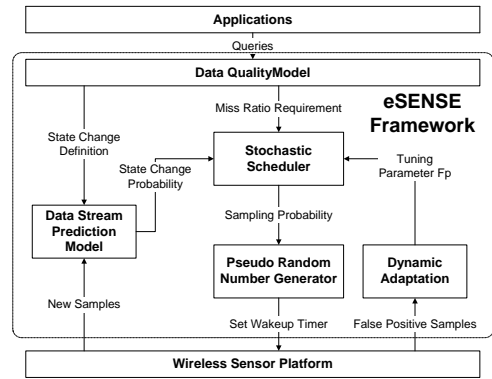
Applications

Queries

Data QualityModel

eSENSE Framework

Miss Ratio Requirement

State Change Definition

State Change Probability

Stochastic Scheduler

Tuning Parameter Fp

Data Stream Prediction Model

Sampling Probability

Pseudo Random Number Generator

Dynamic Adaptation

New Samples

Set Wakeup Timer

False Positive Samples

Wireless Sensor Platform